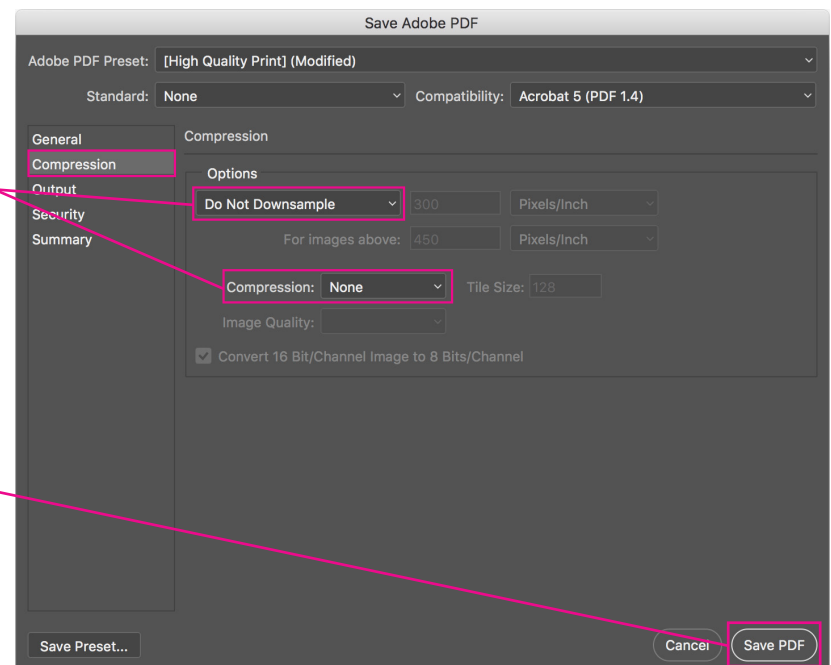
Save Adobe PDF

Adobe PDF Preset: [High Quality Print] (Modified)

Standard: None

Compatibility: Acrobat 5 (PDF 1.4)

General
Compression
Output
Security
Summary

Compression

Options

Do Not Downsample 300 Pixels/Inch

For images above: 450 Pixels/Inch

Compression: None Tile Size: 128

Image Quality:

Convert 16 Bit/Channel Image to 8 Bits/Channel

Save Preset...

Cancel

Save PDF